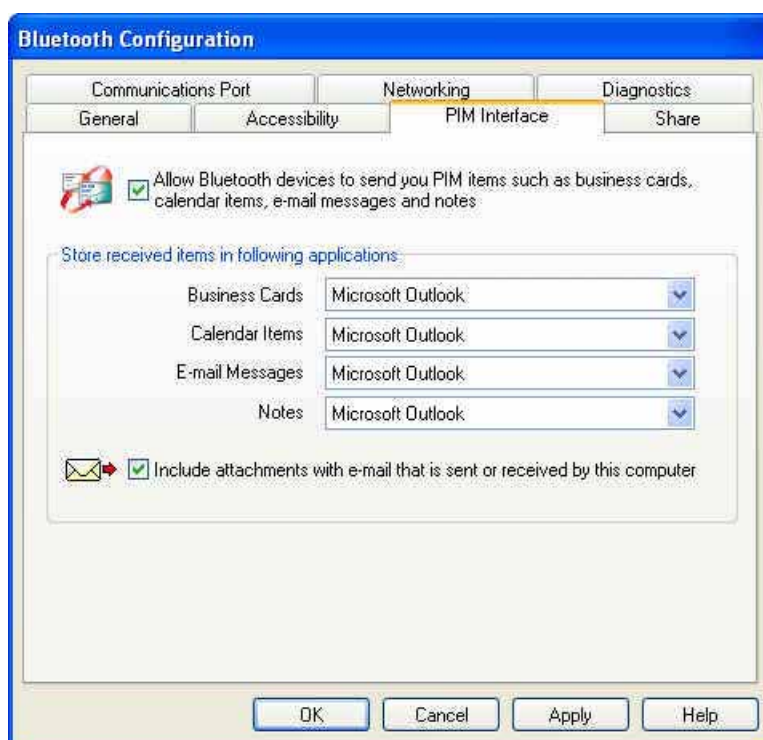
Bluetooth Configuration

Communications Port
Networking
Diagnostics
General
Accessibility
PIM Interface
Share

Allow Bluetooth devices to send you PIM items such as business cards, calendar items, e-mail messages and notes

Store received items in following applications

Business Cards Microsoft Outlook
Calendar Items Microsoft Outlook
E-mail Messages Microsoft Outlook
Notes Microsoft Outlook

Include attachments with e-mail that is sent or received by this computer

OK
Cancel
Apply
Help